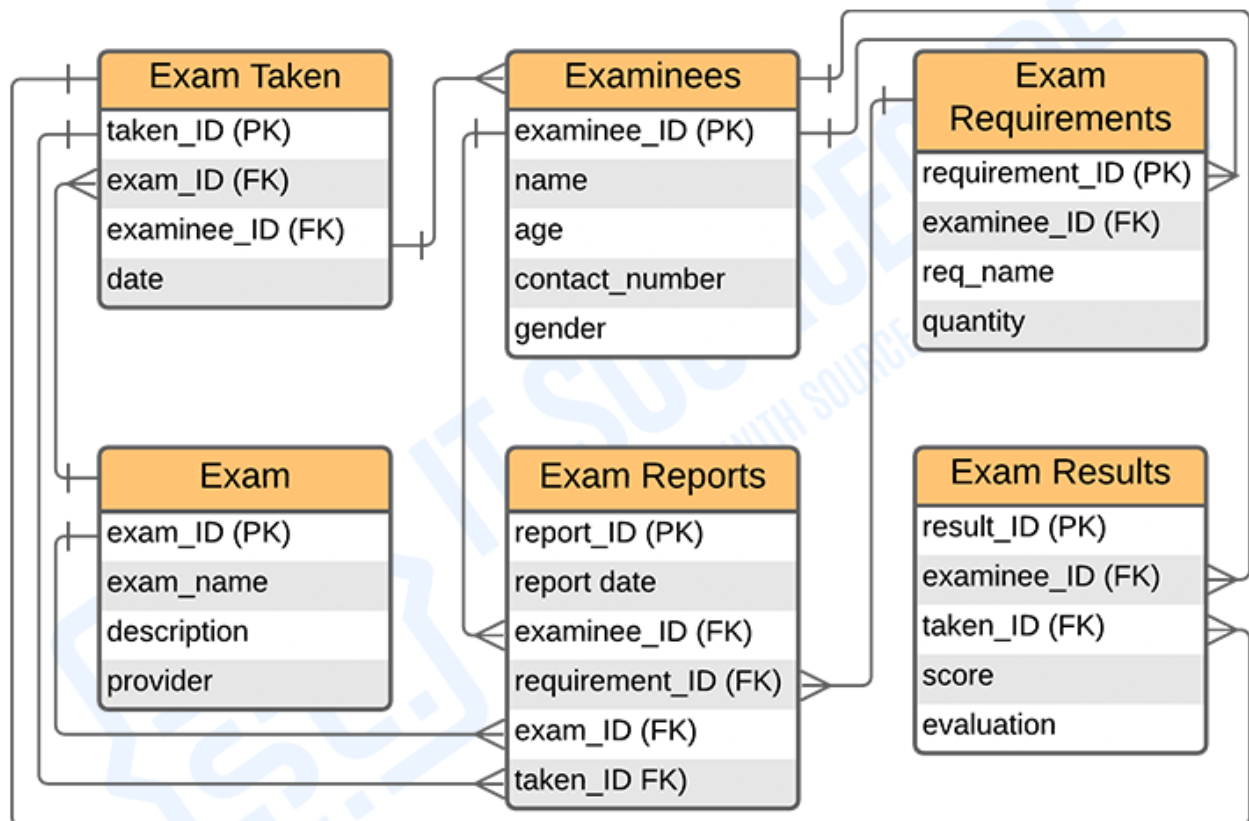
Exam Taken
taken_ID (PK)
exam_ID (FK)
examinee_ID (FK)
date

Examinees
examinee_ID (PK)
name
age
contact_number
gender

Exam Requirements
requirement_ID (PK)
examinee_ID (FK)
req_name
quantity

Exam
exam_ID (PK)
exam_name
description
provider

Exam Reports
report_ID (PK)
report date
examinee_ID (FK)
requirement_ID (FK)
exam_ID (FK)
taken_ID FK)

Exam Results
result_ID (PK)
examinee_ID (FK)
taken_ID (FK)
score
evaluation